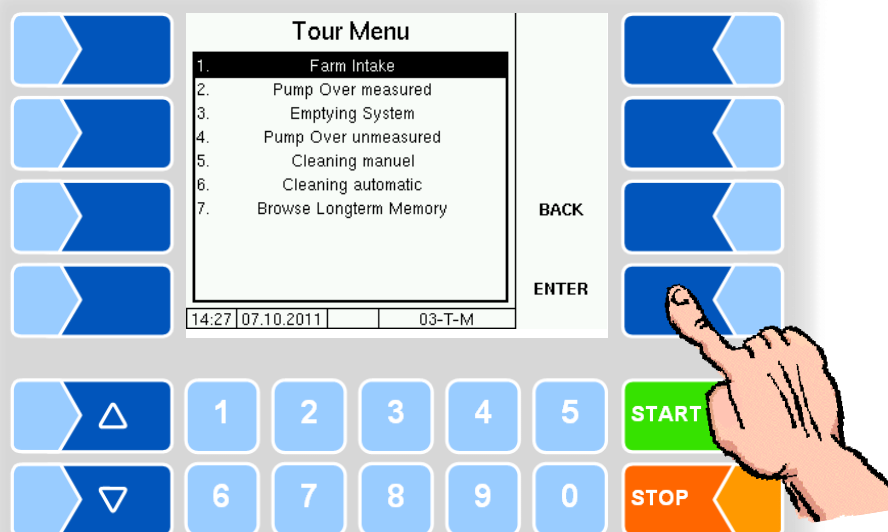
Tour Menu

1. Farm Intake
2. Pump Over measured
3. Emptying System
4. Pump Over unmeasured
5. Cleaning manuel
6. Cleaning automatic
7. Browse Longterm Memory

BACK

ENTER

| 14:27 | 07.10.2011 | | 03-T-M |
|---|---|---|---|

△ 1 2 3 4 5 START

▽ 6 7 8 9 0 STOP